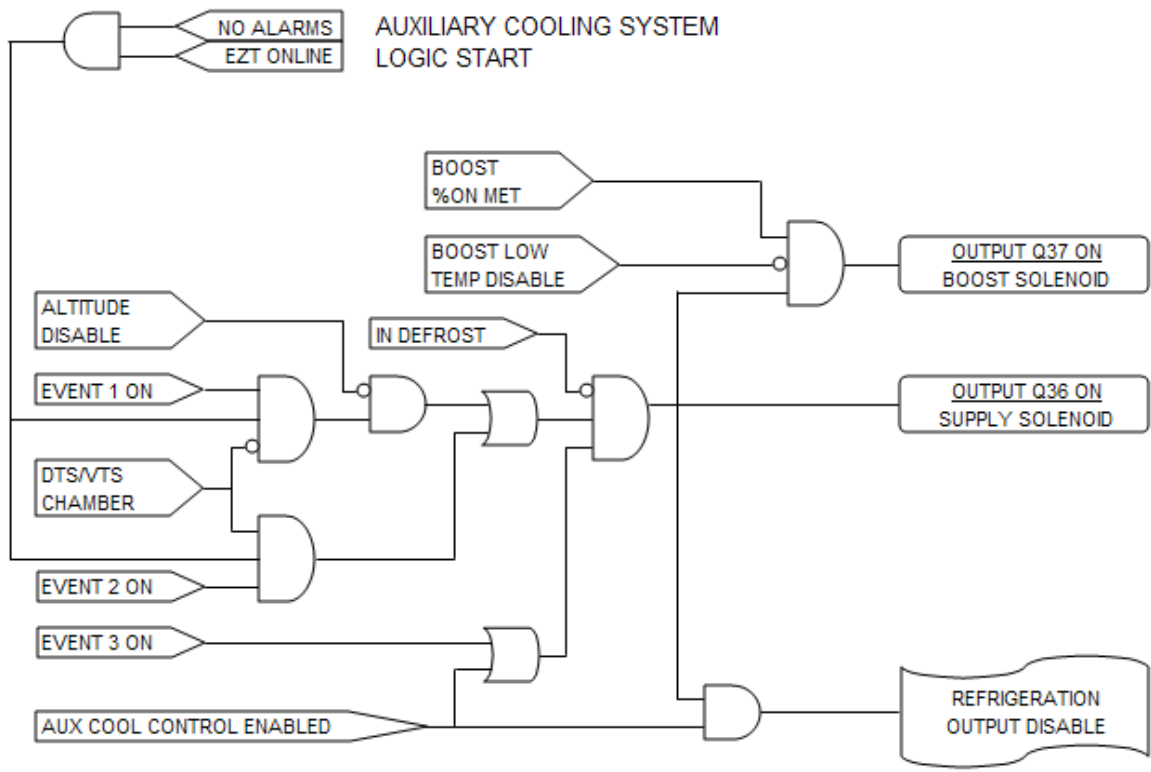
NO ALARMS
EZT ONLINE

AUXILIARY COOLING SYSTEM
LOGIC START

BOOST
%ON MET

BOOST LOW
TEMP DISABLE

OUTPUT Q37 ON
BOOST SOLENOID

ALTITUDE
DISABLE

IN DEFROST

EVENT 1 ON

OUTPUT Q36 ON
SUPPLY SOLENOID

DTS/VTS
CHAMBER

EVENT 2 ON

EVENT 3 ON

AUX COOL CONTROL ENABLED

REFRIGERATION
OUTPUT DISABLE